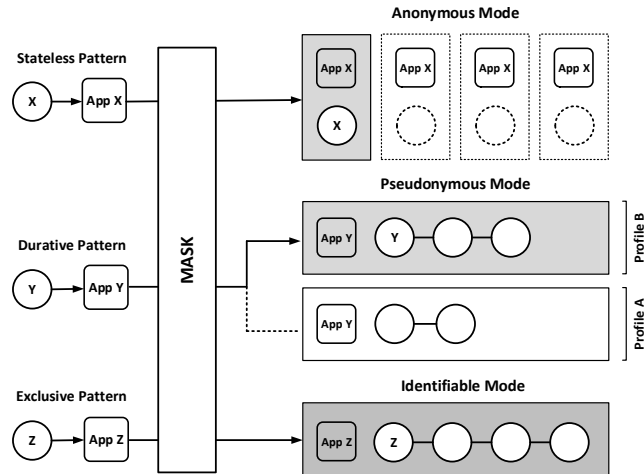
Anonymous Mode

Stateless Pattern

X

App X

App X

X

App X

App X

App X

Pseudonymous Mode

MASK

Durative Pattern

Y

App Y

App Y

Y

Profile B

App Y

Profile A

Identifiable Mode

Exclusive Pattern

Z

App Z

App Z

Z